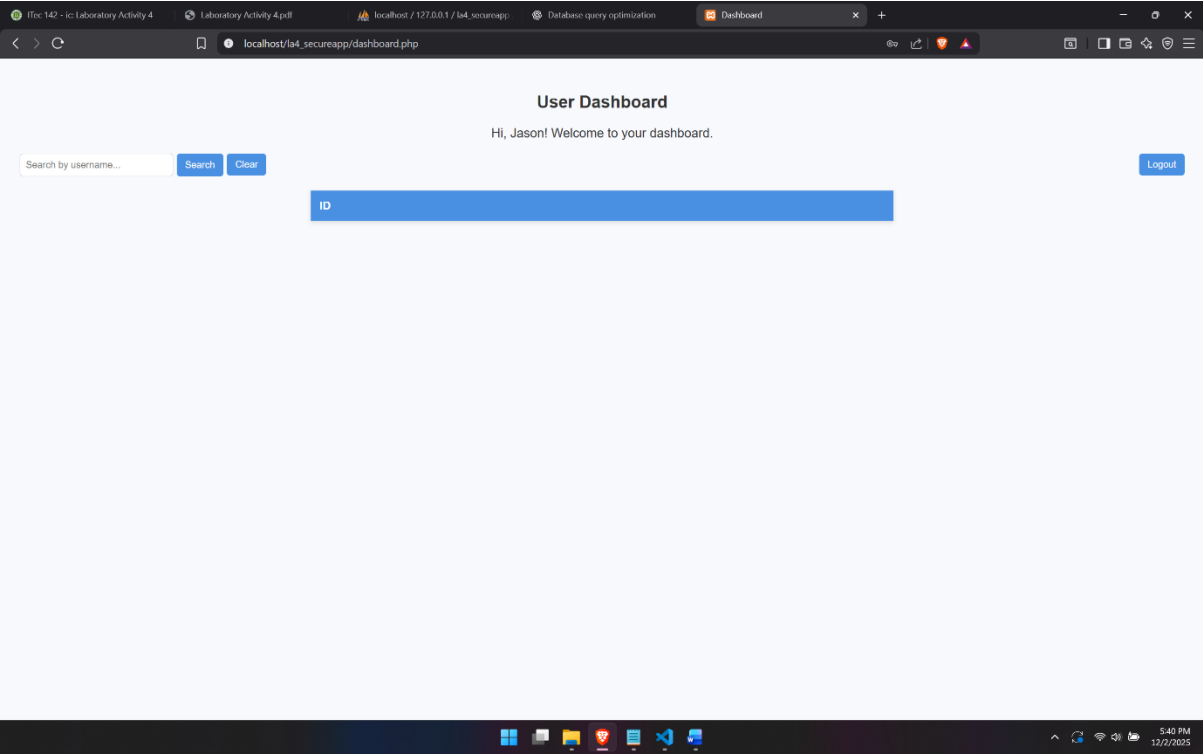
ITec 142 - ic: Laboratory Activity 4
Laboratory Activity 4.pdf
localhost / 127.0.0.1 / la4_secureapp
Database query optimization
Dashboard

localhost/la4_secureapp/dashboard.php

User Dashboard

Hi, Jason! Welcome to your dashboard.

Search by username...
Search
Clear
Logout

| ID |
|---|

5:40 PM
12/2/2025